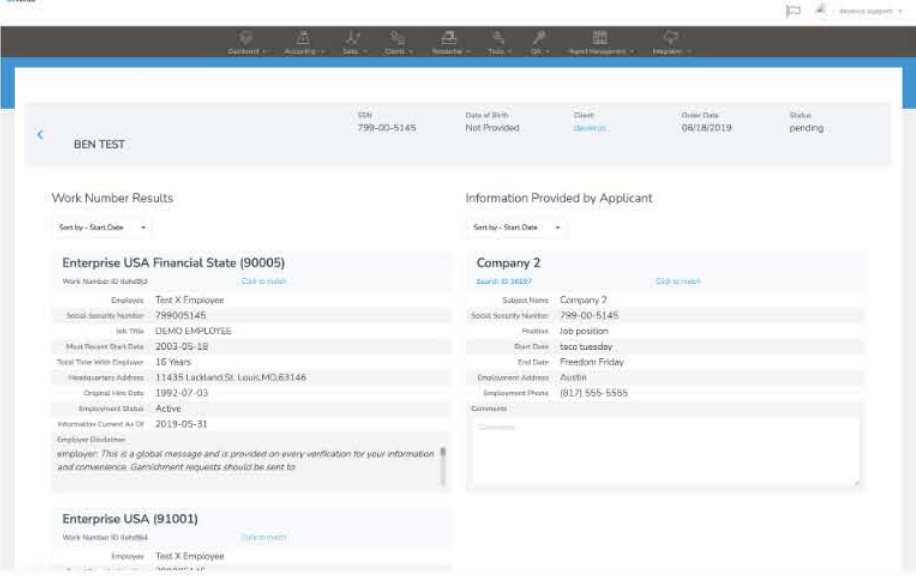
Dashboard Accounting Sales Clients Resources Tools QA Report Management Integration

BEN TEST

SSN
799-00-5145

Date of Birth
Not Provided

Client
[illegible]

Order Date
06/18/2019

Status
pending

Work Number Results

Sort by - Start Date

Enterprise USA Financial State (90005)

Work Number ID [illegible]

Click to match

| | |
|---|---|
| Employee | Test X Employee |
| Social Security Number | 799005145 |
| Job Title | DEMO EMPLOYEE |
| Most Recent Start Date | 2003-05-18 |
| Total Time With Employer | 16 Years |
| Headquarters Address | 11435 Lackland,St. Louis,MO,63146 |
| Original Hire Date | 1992-07-03 |
| Employment Status | Active |
| Information Current As Of | 2019-05-31 |

Employer Disclaimer
employer: This is a global message and is provided on every verification for your information and convenience. Garnishment requests should be sent to

Enterprise USA (91001)

Work Number ID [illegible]

Click to match

Employee Test X Employee

Information Provided by Applicant

Sort by - Start Date

Company 2

Search ID 36107

Click to match

| | |
|---|---|
| Subject Name | Company 2 |
| Social Security Number | 799-00-5145 |
| Position | Job position |
| Start Date | taco tuesday |
| End Date | Freedom Friday |
| Employment Address | Austin |
| Employment Phone | (817) 555-5555 |

Comments

Comments